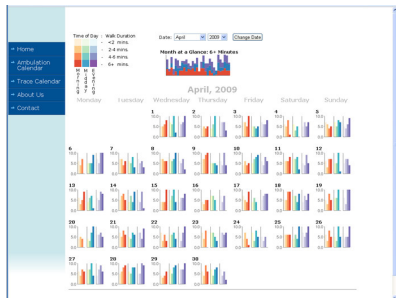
→ Home
→ Ambulation Calendar
→ Trace Calendar
→ About Us
→ Contact

Time of Day : Walk Duration
<2 mins.
2-4 mins.
4-6 mins.
6+ mins.

Date: April 2009 Change Date

Month at a Glance: 6+ Minutes

April, 2009

Monday Tuesday Wednesday Thursday Friday Saturday Sunday

1 2 3 4 5
6 7 8 9 10 11 12
13 14 15 16 17 18 19
20 21 22 23 24 25 26
27 28 29 30